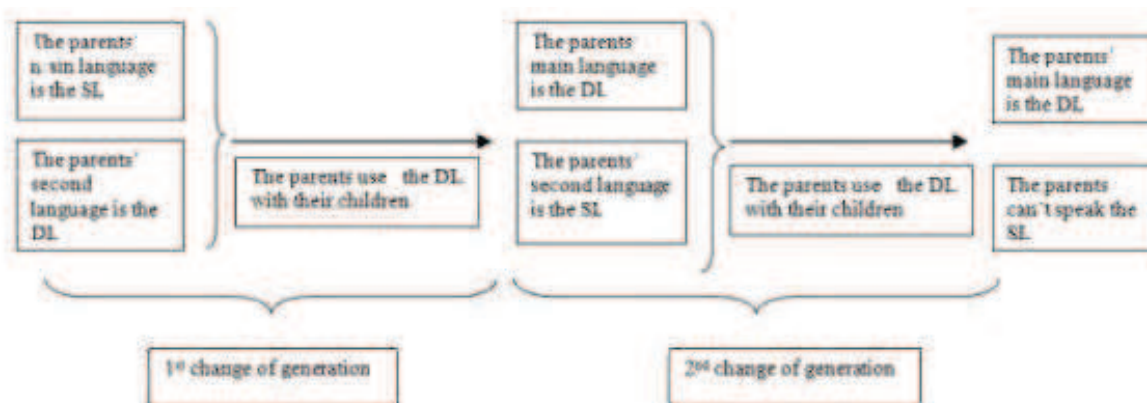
The parents' n ain language is the SL

The parents' second language is the DL

The parents use the DL with their children

The parents main language is the DL

The parents' second language is the SL

The parents use the DL with their children

The parents' main language is the DL

The parents can´t speak the SL

1st change of generation

2nd change of generation